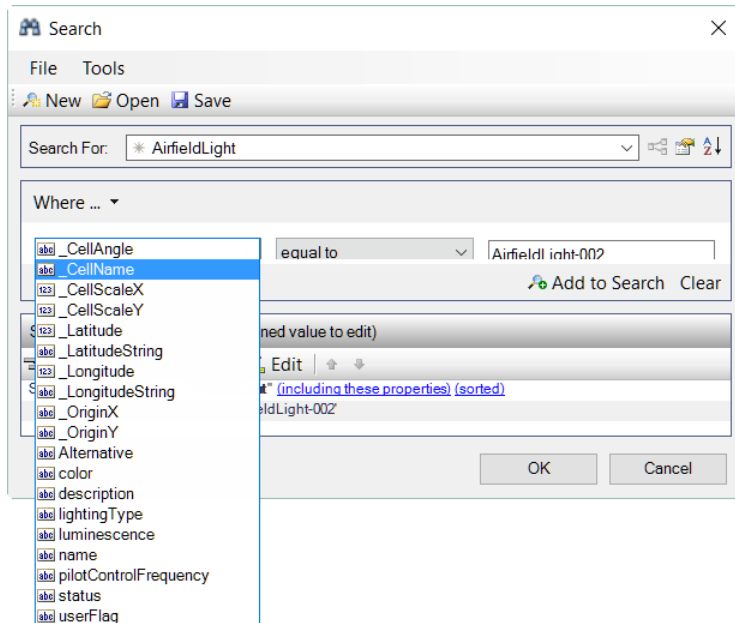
Search

File Tools

New Open Save

Search For: AirfieldLight

Where ...

abc _CellAngle
abc _CellName
123 _CellScaleX
123 _CellScaleY
123 _Latitude
abc _LatitudeString
123 _Longitude
abc _LongitudeString
abc _OriginX
abc _OriginY
abc Alternative
abc color
abc description
abc lightingType
abc luminescence
abc name
abc pilotControlFrequency
abc status
abc userFlag

equal to

AirfieldLight-002

Add to Search Clear

S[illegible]ned value to edit)

Edit

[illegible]" (including these properties) (sorted)

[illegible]eldLight-002'

OK Cancel